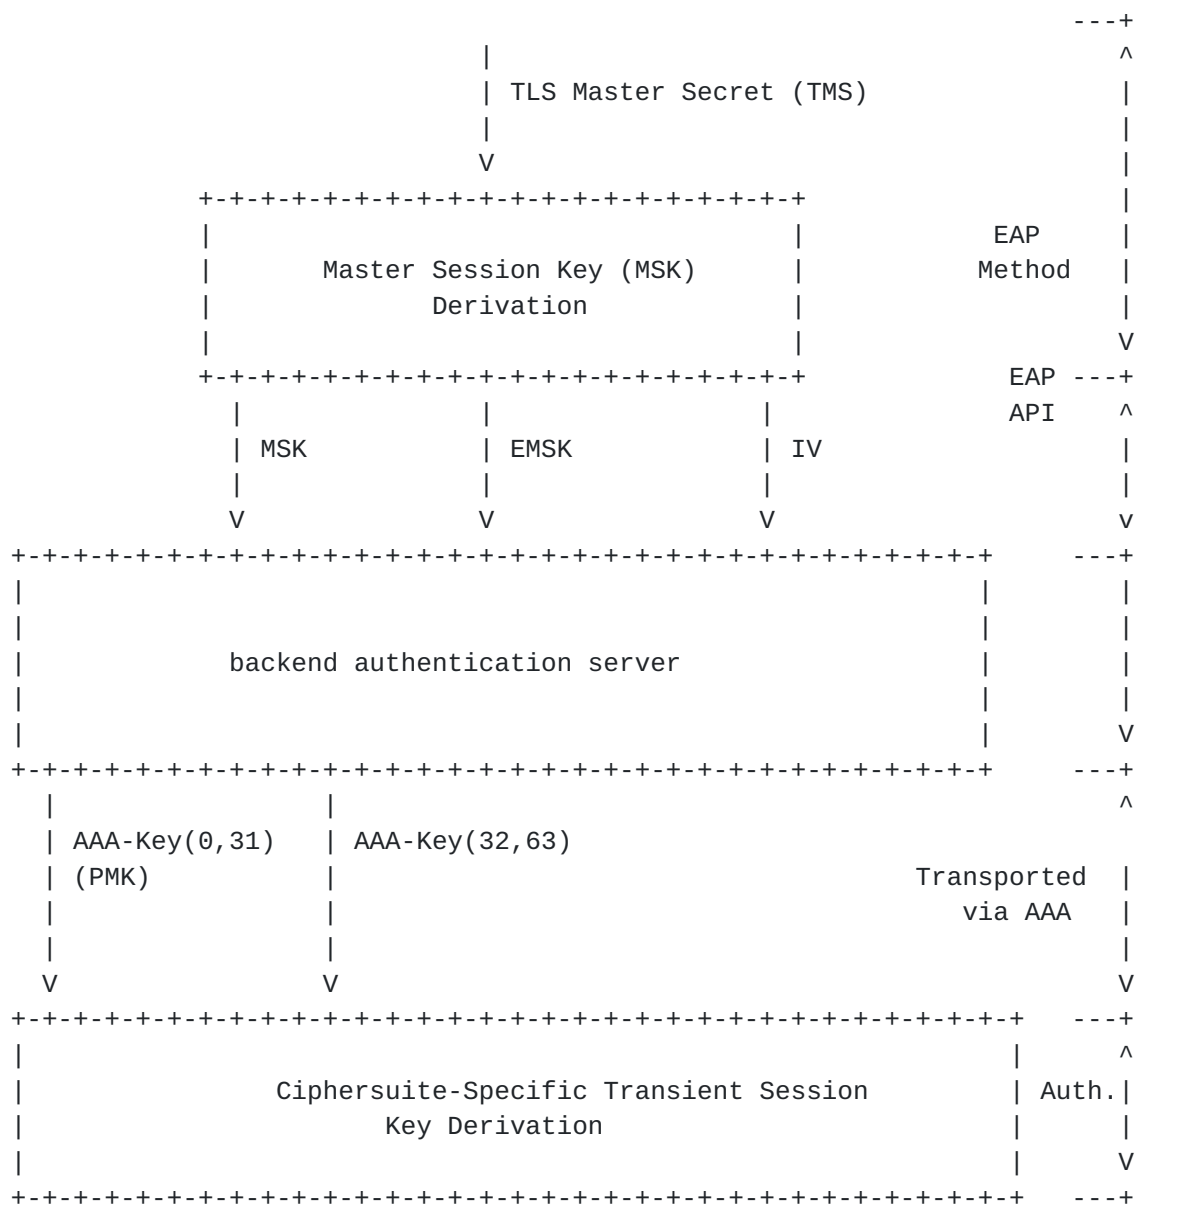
TLS Master Secret (TMS)

Master Session Key (MSK) Derivation

EAP Method

EAP API

MSK

EMSK

IV

backend authentication server

AAA-Key(0,31) (PMK)

AAA-Key(32,63)

Transported via AAA

Ciphersuite-Specific Transient Session Key Derivation

Auth.